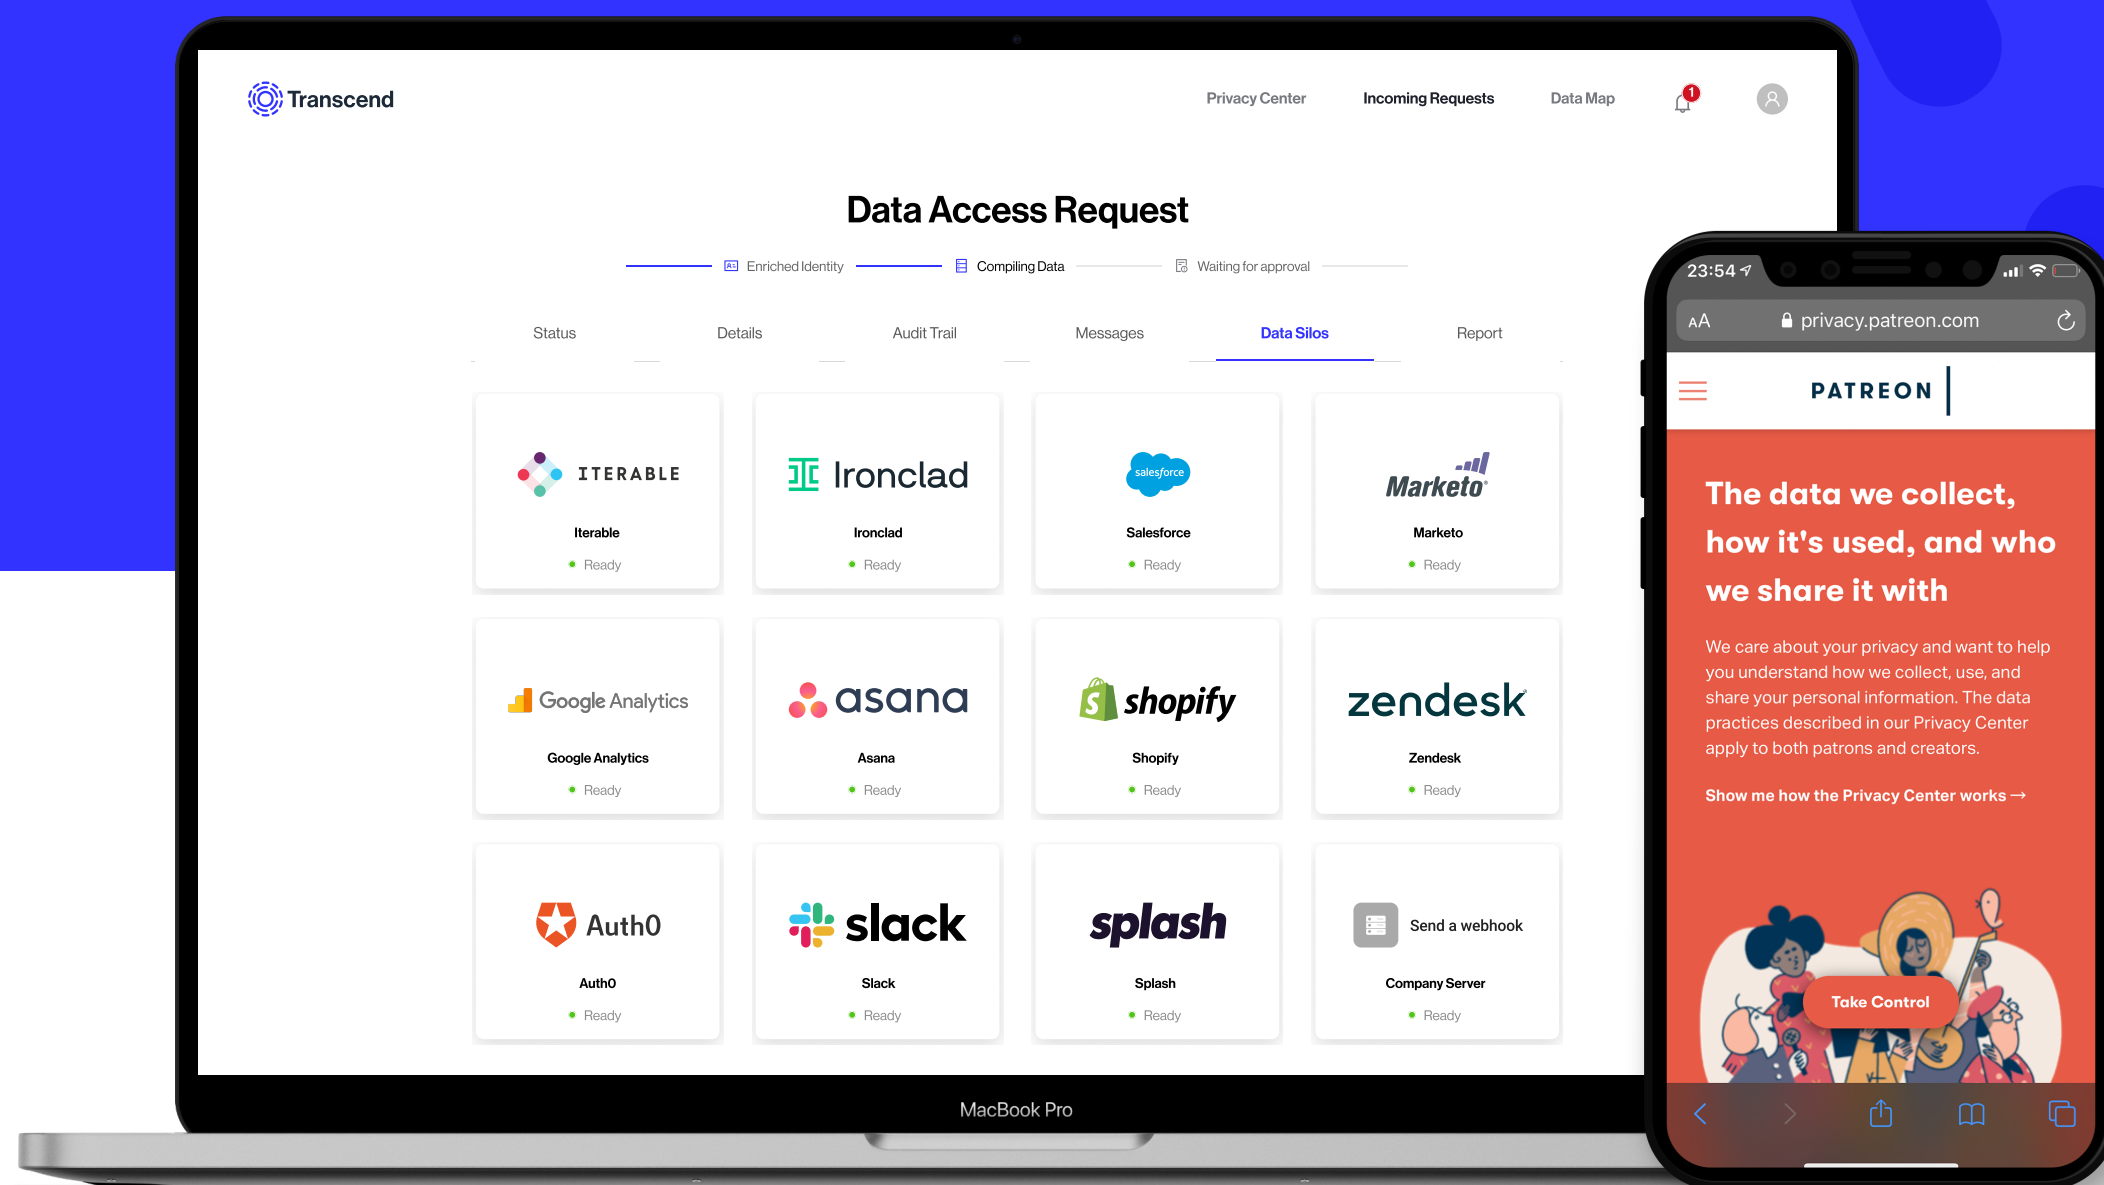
Transcend

Privacy Center Incoming Requests Data Map 1

Data Access Request

Enriched Identity Compiling Data Waiting for approval

Status Details Audit Trail Messages Data Silos Report

ITERABLE
Iterable
Ready

Ironclad
Ironclad
Ready

salesforce
Salesforce
Ready

Marketo
Marketo
Ready

Google Analytics
Google Analytics
Ready

asana
Asana
Ready

shopify
Shopify
Ready

zendesk
Zendesk
Ready

Auth0
Auth0
Ready

slack
Slack
Ready

splash
Splash
Ready

Send a webhook
Company Server
Ready

MacBook Pro

23:54

AA privacy.patreon.com

PATREON

The data we collect, how it's used, and who we share it with

We care about your privacy and want to help you understand how we collect, use, and share your personal information. The data practices described in our Privacy Center apply to both patrons and creators.

Show me how the Privacy Center works →

Take Control